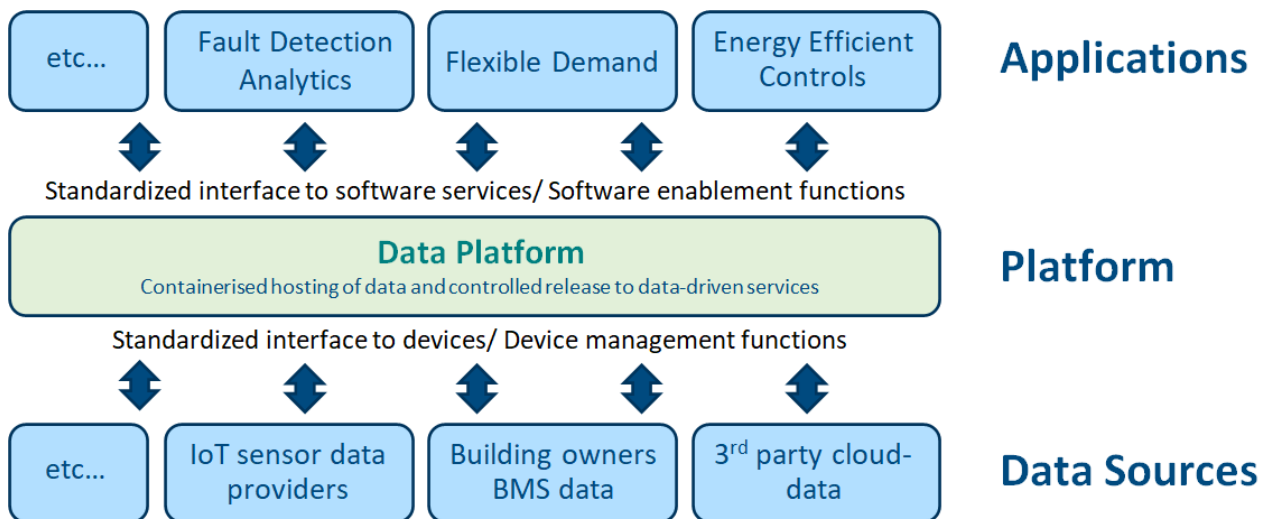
etc…

Fault Detection Analytics

Flexible Demand

Energy Efficient Controls

Applications

Standardized interface to software services/ Software enablement functions

Data Platform

Containerised hosting of data and controlled release to data-driven services

Platform

Standardized interface to devices/ Device management functions

etc…

IoT sensor data providers

Building owners BMS data

3$^{rd}$ party cloud-data

Data Sources